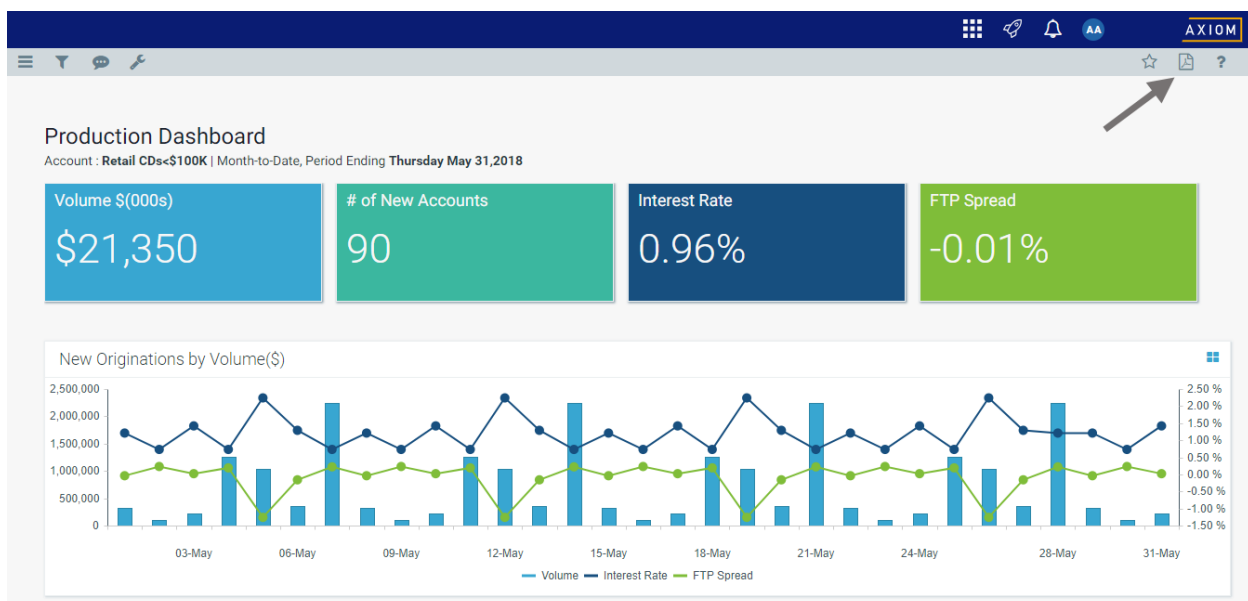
AA AXIOM

Production Dashboard

Account : **Retail CDs<$100K** | Month-to-Date, Period Ending **Thursday May 31,2018**

Volume $(000s)
$21,350

# of New Accounts
90

Interest Rate
0.96%

FTP Spread
-0.01%

New Originations by Volume($)

2,500,000
2,000,000
1,500,000
1,000,000
500,000
0

2.50 %
2.00 %
1.50 %
1.00 %
0.50 %
0.00 %
-0.50 %
-1.00 %
-1.50 %

03-May 06-May 09-May 12-May 15-May 18-May 21-May 24-May 28-May 31-May

Volume Interest Rate FTP Spread